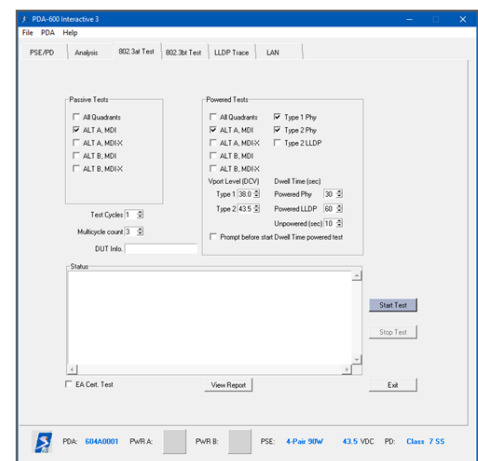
PDA-600 Interactive 3

File PDA Help

PSE/PD | Analysis | 802.3at Test | 802.3bt Test | LLDP Trace | LAN

Passive Tests
All Quadrants
ALT A, MDI
ALT A, MDI-X
ALT B, MDI
ALT B, MDI-X

Test Cycles 1
Multicycle count 3
DUT Info.

Powered Tests
All Quadrants
ALT A, MDI
ALT A, MDI-X
ALT B, MDI
ALT B, MDI-X
Type 1 Phy
Type 2 Phy
Type 2 LLDP

Vport Level (DCV)
Type 1 38.0
Type 2 43.5

Dwell Time (sec)
Powered Phy 30
Powered LLDP 60
Unpowered (sec) 10

Prompt before start Dwell Time powered test

Status

Start Test
Stop Test

EA Cert. Test
View Report
Exit

PDA: 604A0001 PWR A: PWR B: PSE: 4-Pair 90W 43.5 VDC PD: Class 7 SS